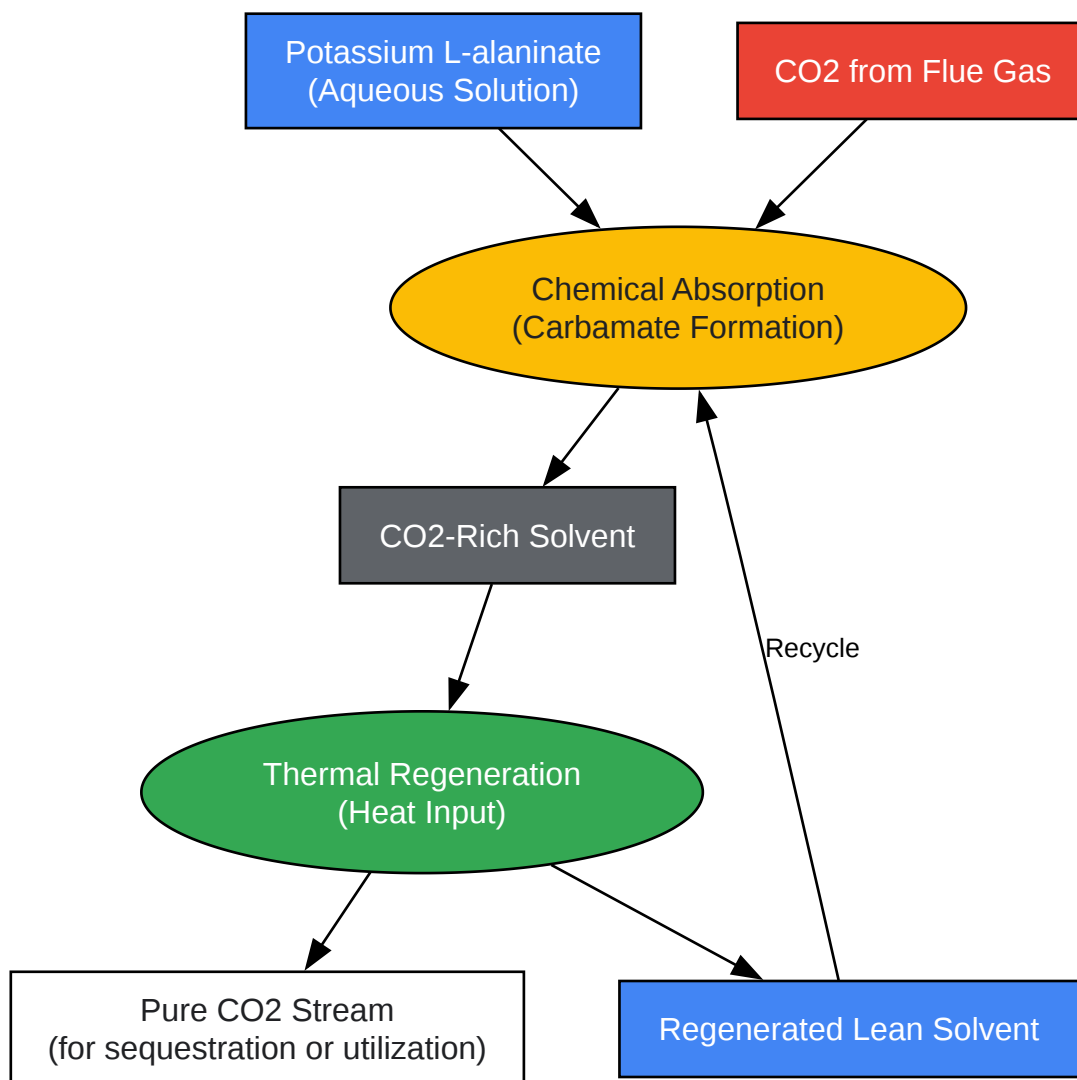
Potassium L-alaninate
(Aqueous Solution)

CO2 from Flue Gas

Chemical Absorption
(Carbamate Formation)

CO2-Rich Solvent

Recycle

Thermal Regeneration
(Heat Input)

Pure CO2 Stream
(for sequestration or utilization)

Regenerated Lean Solvent